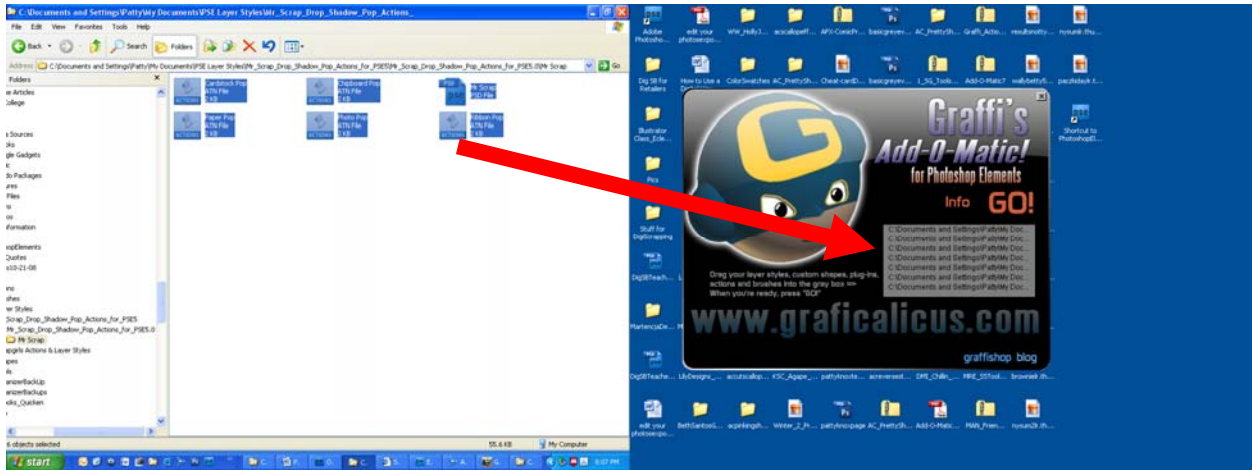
C:\Documents and Settings\Patty\My Documents\PSE Layer Styles\Mr_Scrap_Drop_Shadow_Pop_Actions_

File Edit View Favorites Tools Help

Back Search Folders

Address C:\Documents and Settings\Patty\My Documents\PSE Layer Styles\Mr_Scrap_Drop_Shadow_Pop_Actions_for_PSE5\Mr_Scrap_Drop_Shadow_Pop_Actions_for_PSE5.0\Mr Scrap Go

Folders

Cardstock Pop ATN File 2 KB

Chipboard Pop ATN File 2 KB

Mr Scrap PSD File

Paper Pop ATN File 2 KB

Photo Pop ATN File 2 KB

Ribbon Pop ATN File 2 KB

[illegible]e Articles
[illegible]ollege
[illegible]s Sources
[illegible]oks
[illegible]gle Gadgets
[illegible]do Packages
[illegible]ures
Files
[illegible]formation
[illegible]opElements
Quotes
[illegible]s10-21-08
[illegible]shes
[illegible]er Styles
Scrap_Drop_Shadow_Pop_Actions_for_PSE5
Mr_Scrap_Drop_Shadow_Pop_Actions_for_PSE5.0
Mr Scrap
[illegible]pgels Actions & Layer Styles
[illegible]anizerBackUp
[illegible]anizerBackups
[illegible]oks_Quicken

6 objects selected 55.6 KB My Computer

start

Adobe Photosho...
edit your photoexpo...
WW_Holly3...
acocallopelf...
AFX-ComicPr...
basicgreyev...
AC_PrettySh...
Graffi_Actio...
resultsnotty...
nysunk.thu...

Dig SB for Retailers
How to Use a Digital...
ColorSwatches
AC_PrettySh...
Cheat-cardD...
basicgreyev...
I_SG_Tools...
Add-O-Matic?
wallybetty5...
pacifixbuyk.t...

Shortcut to PhotoshopEl...

Illustrator Class_Ede...

Pics

Stuff for DigiScrapping

DigSBTeach...

MarlenciaDe...

Graffi's Add-O-Matic! for Photoshop Elements

Info GO!

C:\Documents and Settings\Patty\My Doc...
C:\Documents and Settings\Patty\My Doc...
C:\Documents and Settings\Patty\My Doc...
C:\Documents and Settings\Patty\My Doc...
C:\Documents and Settings\Patty\My Doc...
C:\Documents and Settings\Patty\My Doc...

Drag your layer styles, custom shapes, plug-ins, actions and brushes into the grey box ==> When you're ready, press "GO!"

www.graficalicus.com

graffishop blog

DigSBTeache...
LilyDesigns_...
accutscallop...
KSC_Agape_...
pattyknoute...
acrevereset...
DMI_Chillin_...
MRE_SSTool...
browsesk.th...

edit your photoexpo...
BethSantosG...
acpinkingsh...
Winter_2_Pr...
pattyknoxpage
AC_PrettySh...
Add-O-Matic...
MAN_Frien...
nysun2t.th...